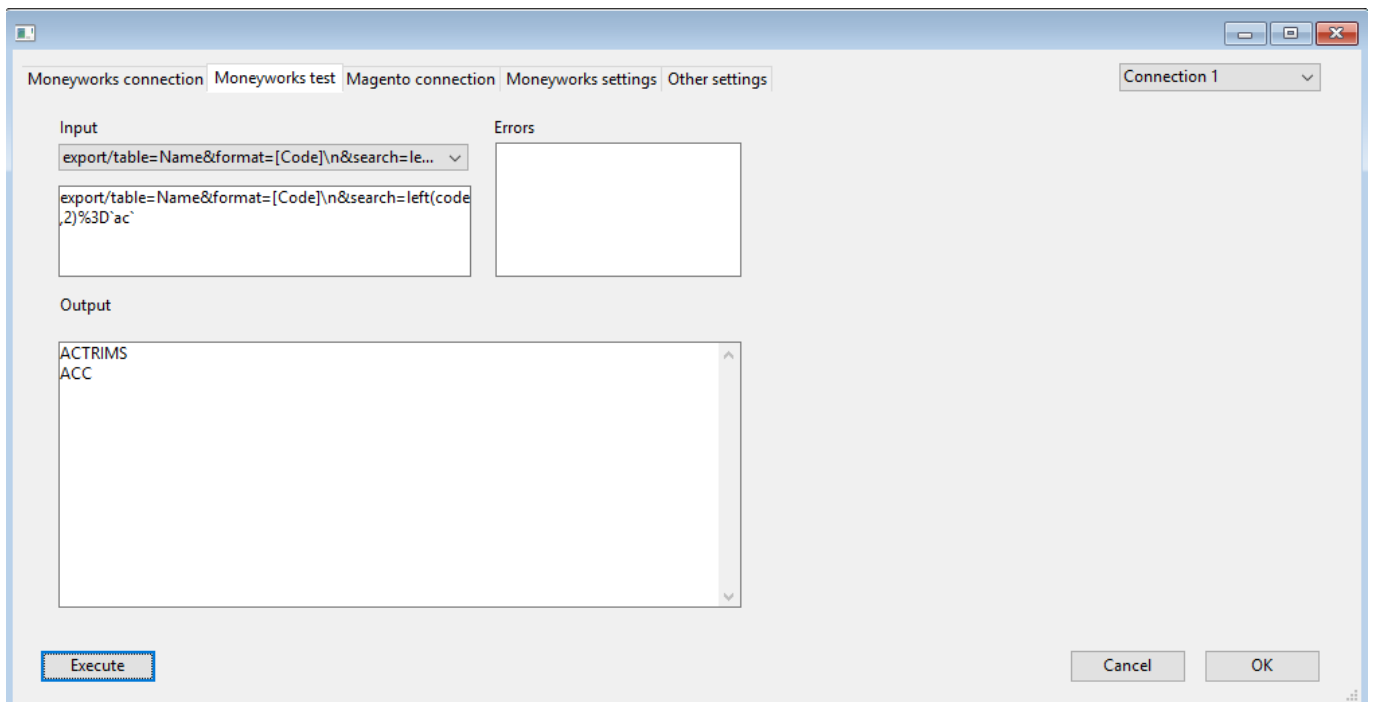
Moneyworks connection Moneyworks test Magento connection Moneyworks settings Other settings

Connection 1

Input

export/table=Name&format=[Code]\n&search=le...

export/table=Name&format=[Code]\n&search=left(code,2)%3D`ac`

Errors

Output

ACTRIMS
ACC

Execute

Cancel

OK